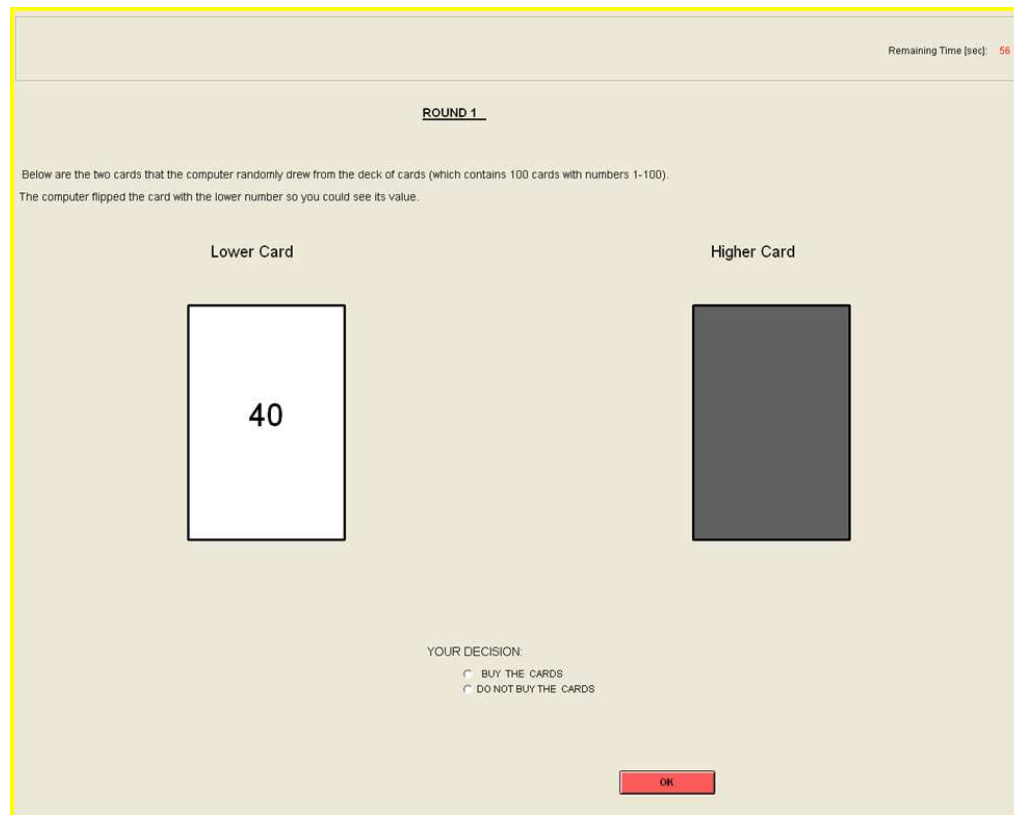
Remaining Time [sec]: 56

ROUND 1

Below are the two cards that the computer randomly drew from the deck of cards (which contains 100 cards with numbers 1-100).

The computer flipped the card with the lower number so you could see its value.

Lower Card

Higher Card

40

YOUR DECISION:

BUY THE CARDS

DO NOT BUY THE CARDS

OK